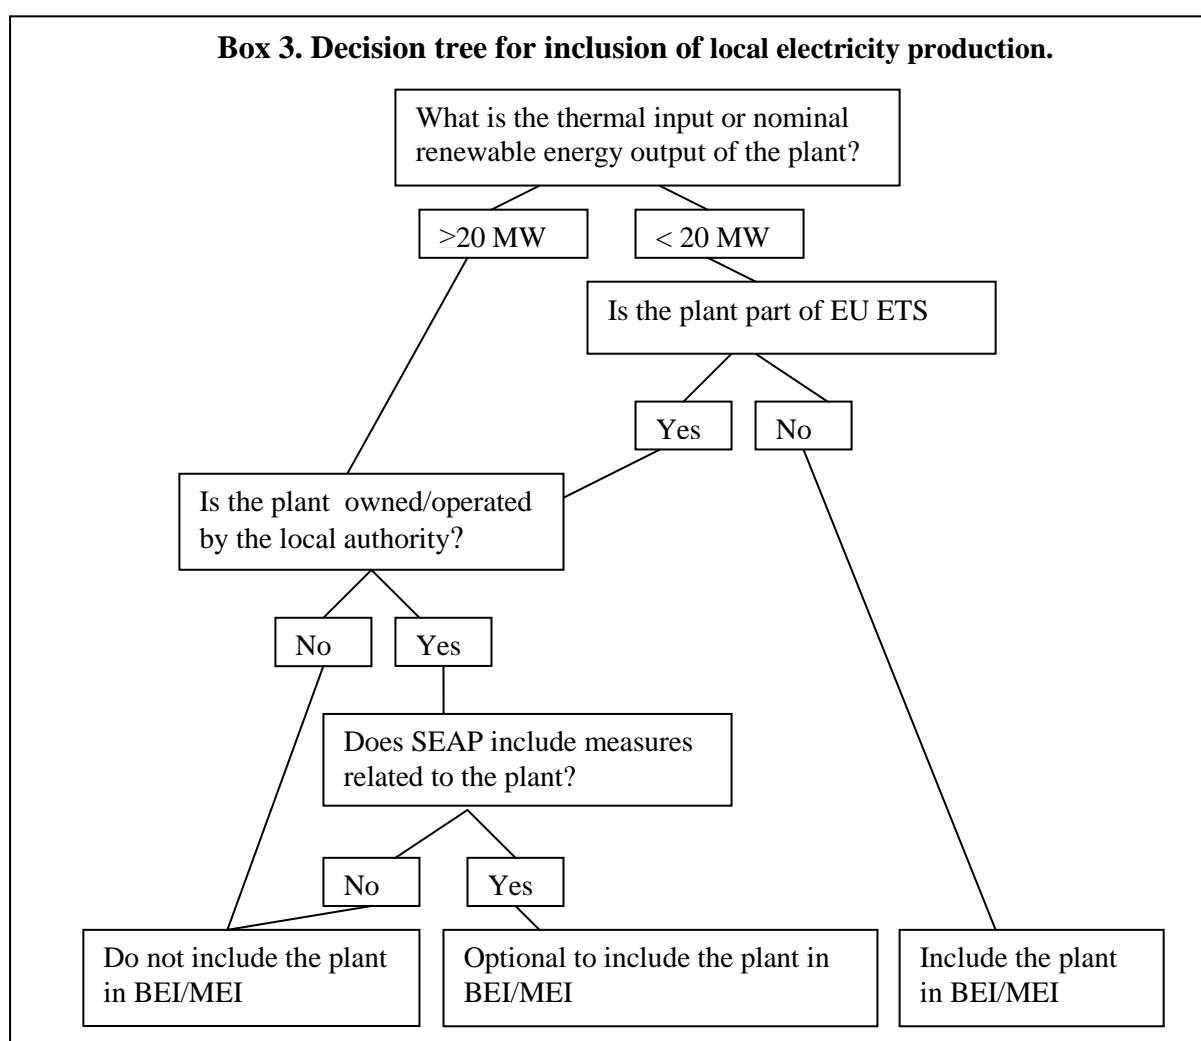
**Box 3. Decision tree for inclusion of local electricity production.**

What is the thermal input or nominal renewable energy output of the plant?

>20 MW

< 20 MW

Is the plant part of EU ETS

Yes

No

Is the plant owned/operated by the local authority?

No

Yes

Does SEAP include measures related to the plant?

No

Yes

Do not include the plant in BEI/MEI

Optional to include the plant in BEI/MEI

Include the plant in BEI/MEI